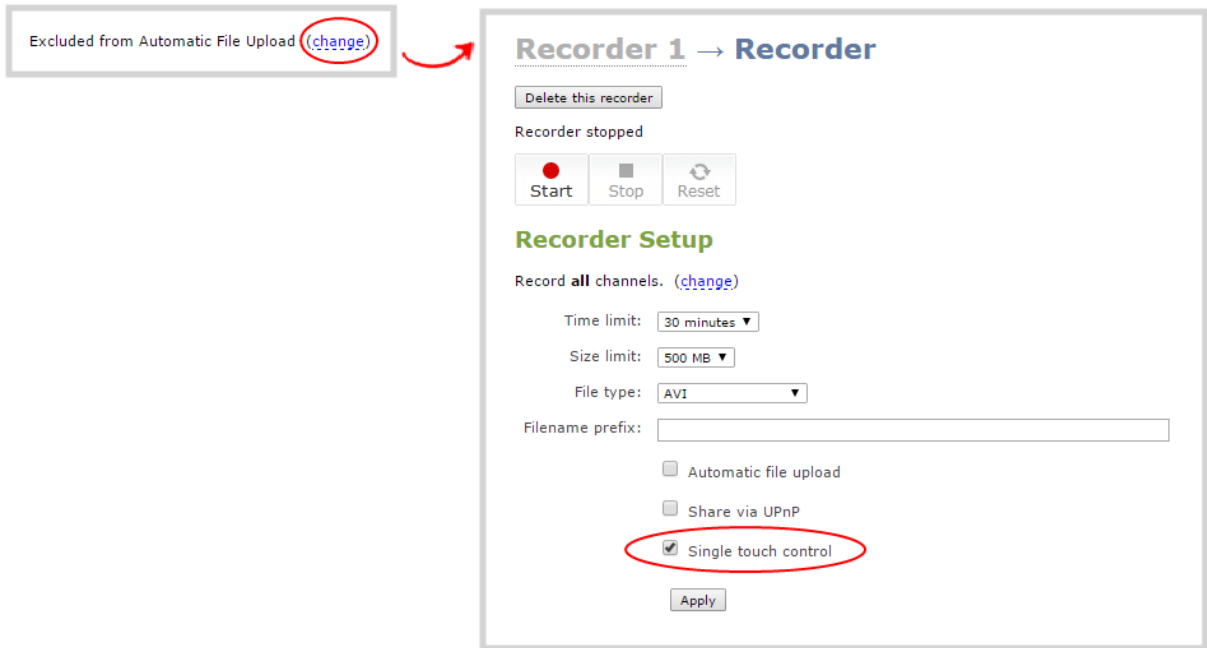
Excluded from Automatic File Upload (change)

Recorder 1 → Recorder

Delete this recorder

Recorder stopped

Start Stop Reset

Recorder Setup

Record **all** channels. (change)

Time limit: 30 minutes

Size limit: 500 MB

File type: AVI

Filename prefix:

Automatic file upload

Share via UPnP

Single touch control

Apply